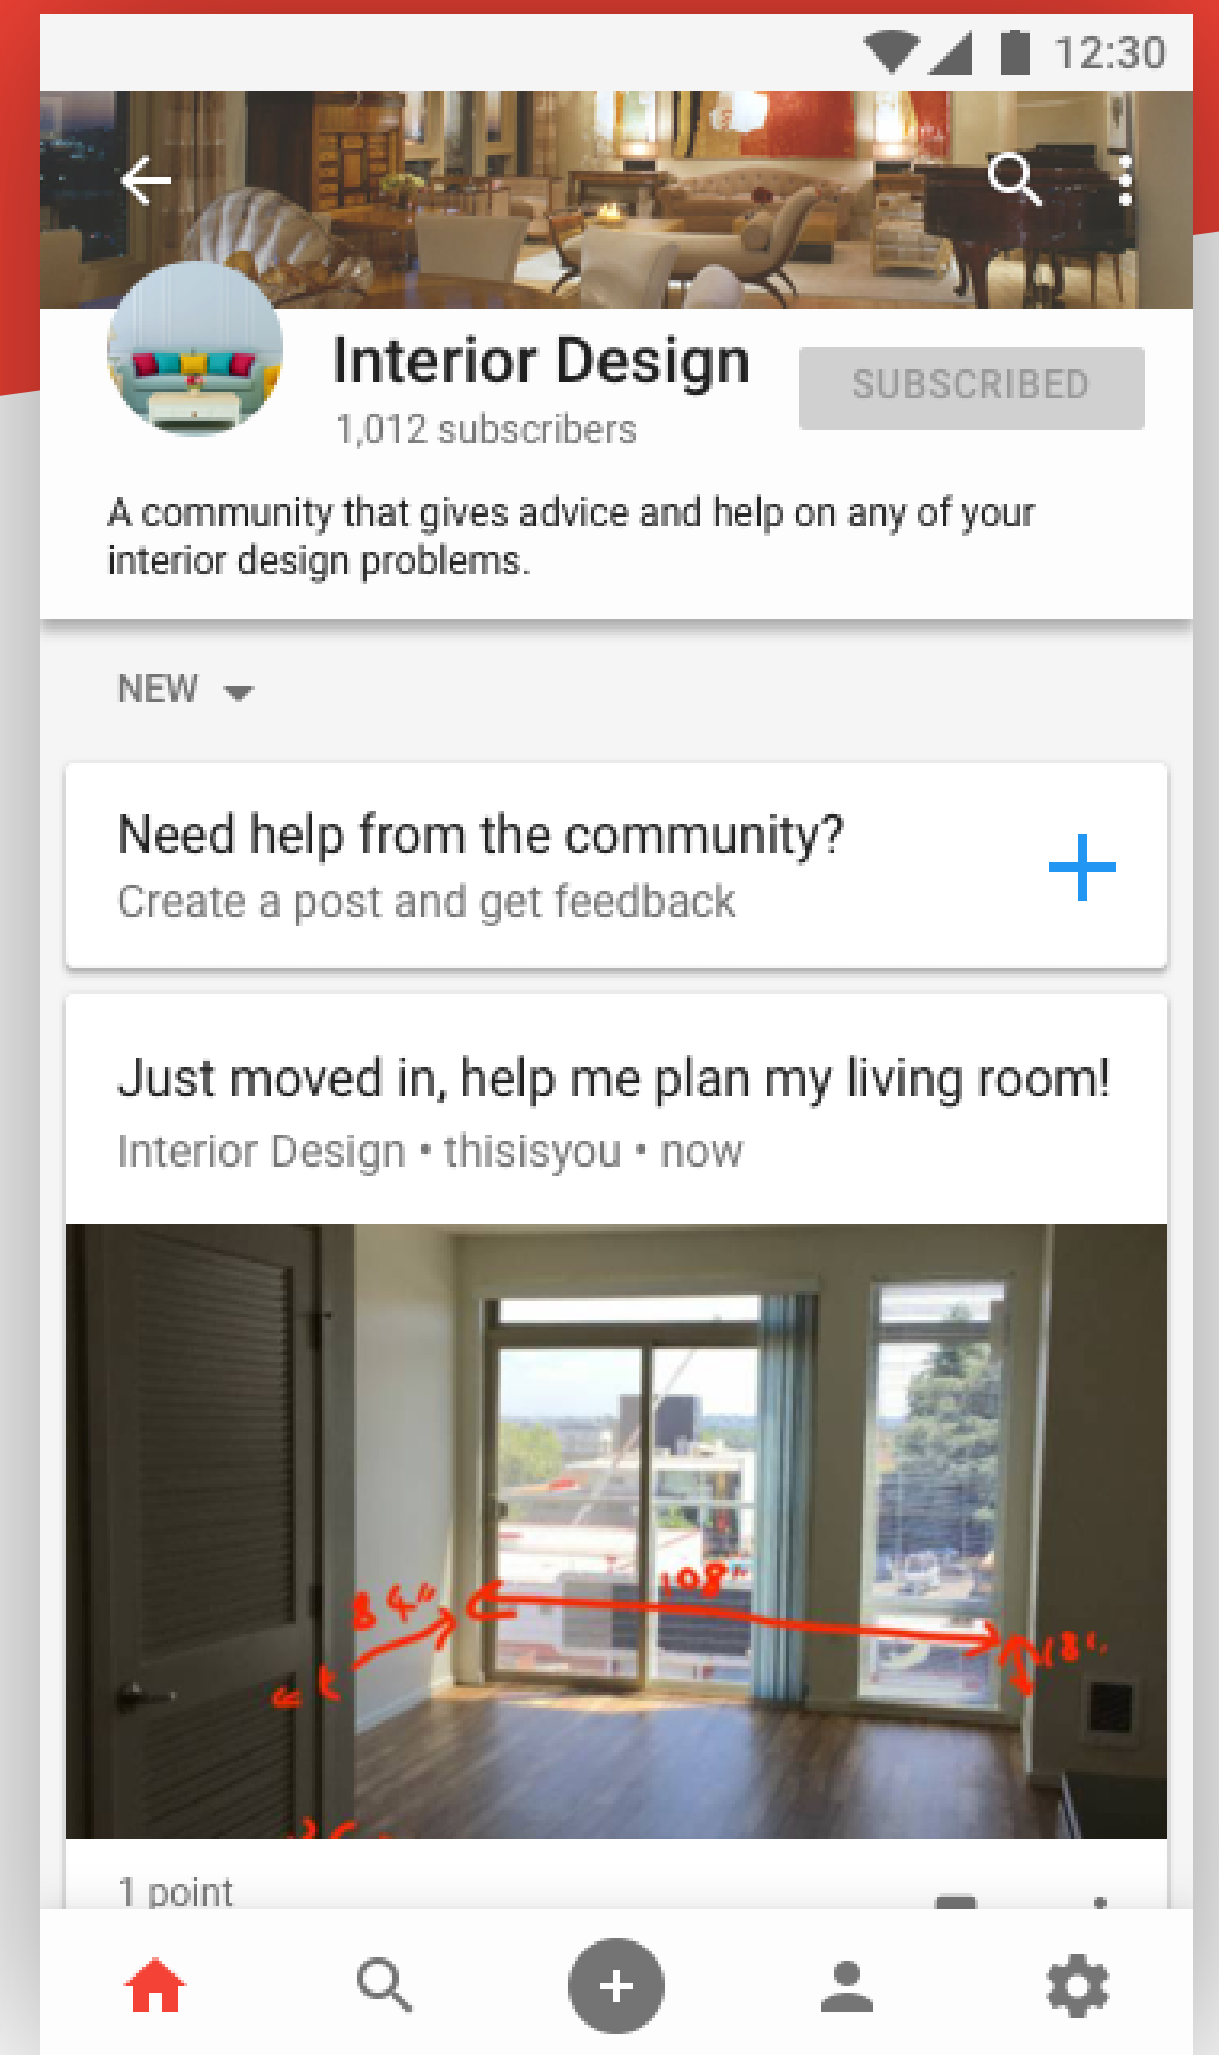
12:30

Interior Design
1,012 subscribers
SUBSCRIBED

A community that gives advice and help on any of your interior design problems.

NEW

Need help from the community?
Create a post and get feedback

Just moved in, help me plan my living room!
Interior Design • thisisyou • now

84"
108"
118"

1 point